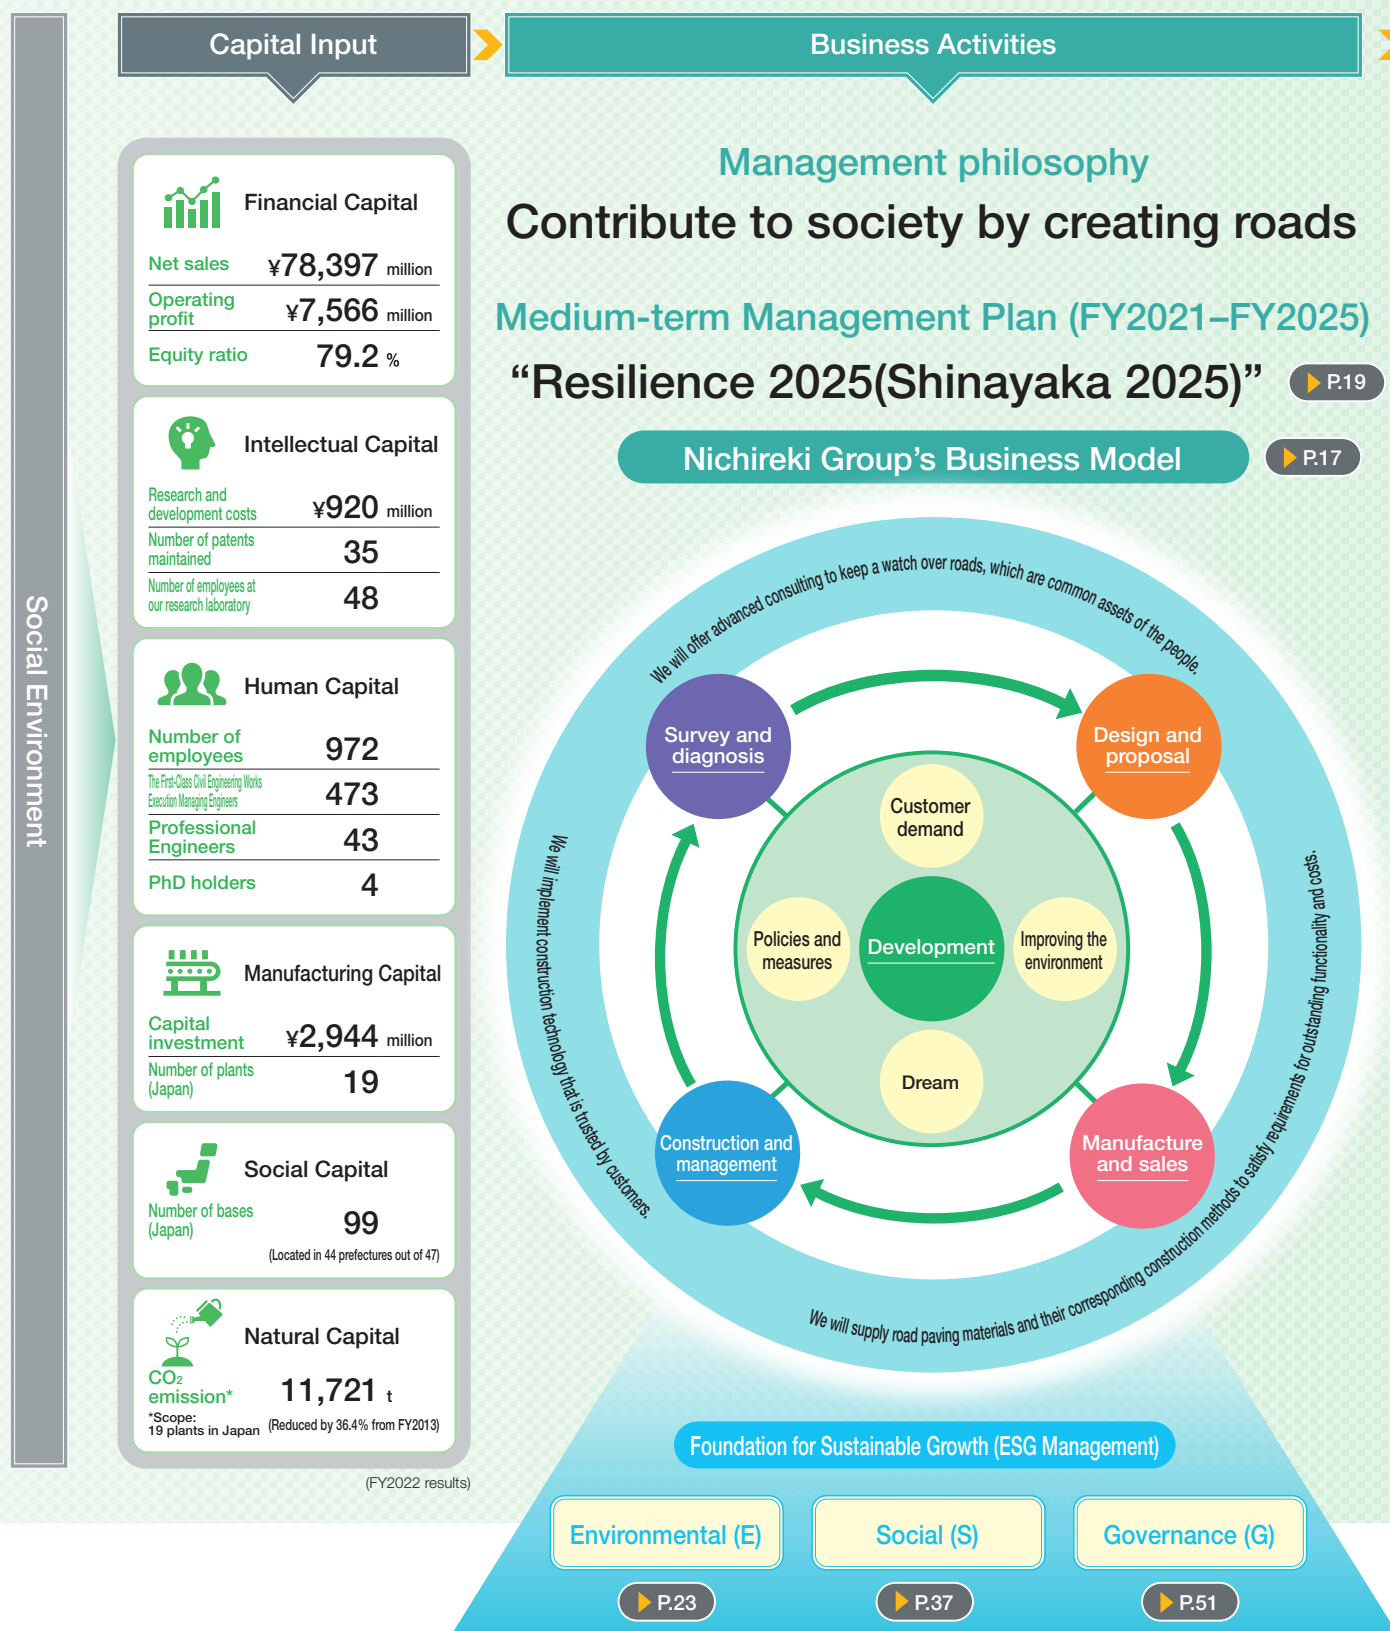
Social Environment

Capital Input

Financial Capital

| Net sales | ¥78,397 million |
|---|---|
| Operating profit | ¥7,566 million |
| Equity ratio | 79.2 % |

Intellectual Capital

| Research and development costs | ¥920 million |
|---|---|
| Number of patents maintained | 35 |
| Number of employees at our research laboratory | 48 |

Human Capital

| Number of employees | 972 |
|---|---|
| The First-Class Civil Engineering Works Execution Managing Engineers | 473 |
| Professional Engineers | 43 |
| PhD holders | 4 |

Manufacturing Capital

| Capital investment | ¥2,944 million |
|---|---|
| Number of plants (Japan) | 19 |

Social Capital

Number of bases (Japan) 99
(Located in 44 prefectures out of 47)

Natural Capital

$CO_2$ emission* 11,721 t
*Scope: 19 plants in Japan
(Reduced by 36.4% from FY2013)

(FY2022 results)

Business Activities

Management philosophy
Contribute to society by creating roads

Medium-term Management Plan (FY2021–FY2025)
“Resilience 2025(Shinayaka 2025)” P.19

Nichireki Group’s Business Model P.17

We will offer advanced consulting to keep a watch over roads, which are common assets of the people.

Survey and diagnosis
Design and proposal
Customer demand
Policies and measures
Development
Improving the environment
Dream
Construction and management
Manufacture and sales

We will implement construction technology that is trusted by customers.

We will supply road paving materials and their corresponding construction methods to satisfy requirements for outstanding functionality and costs.

Foundation for Sustainable Growth (ESG Management)

Environmental (E) P.23
Social (S) P.37
Governance (G) P.51